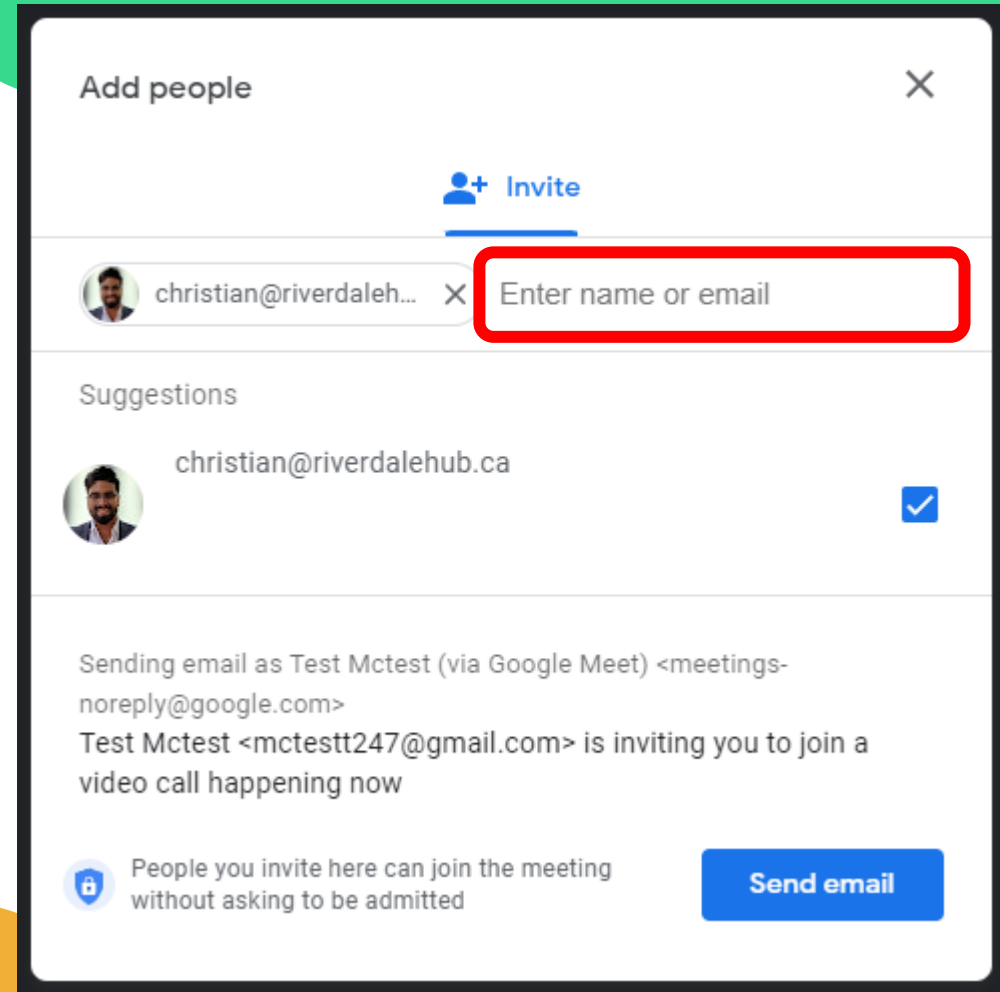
Add people

Invite

christian@riverdaleh...

Enter name or email

Suggestions

christian@riverdalehub.ca

Sending email as Test Mctest (via Google Meet) <meetings-noreply@google.com>

Test Mctest <mctestt247@gmail.com> is inviting you to join a video call happening now

People you invite here can join the meeting without asking to be admitted

Send email